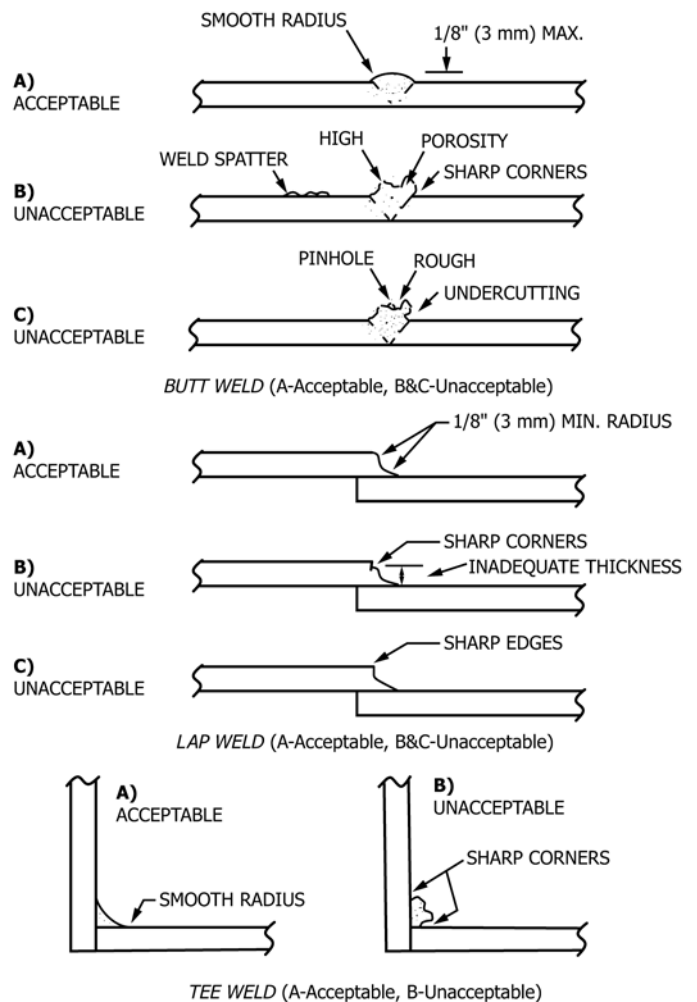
SMOOTH RADIUS

1/8" (3 mm) MAX.

A)
ACCEPTABLE

WELD SPATTER

HIGH

POROSITY

SHARP CORNERS

B)
UNACCEPTABLE

PINHOLE

ROUGH

UNDERCUTTING

C)
UNACCEPTABLE

*BUTT WELD* (A-Acceptable, B&C-Unacceptable)

1/8" (3 mm) MIN. RADIUS

A)
ACCEPTABLE

SHARP CORNERS

INADEQUATE THICKNESS

B)
UNACCEPTABLE

SHARP EDGES

C)
UNACCEPTABLE

*LAP WELD* (A-Acceptable, B&C-Unacceptable)

A)
ACCEPTABLE

SMOOTH RADIUS

B)
UNACCEPTABLE

SHARP CORNERS

*TEE WELD* (A-Acceptable, B-Unacceptable)